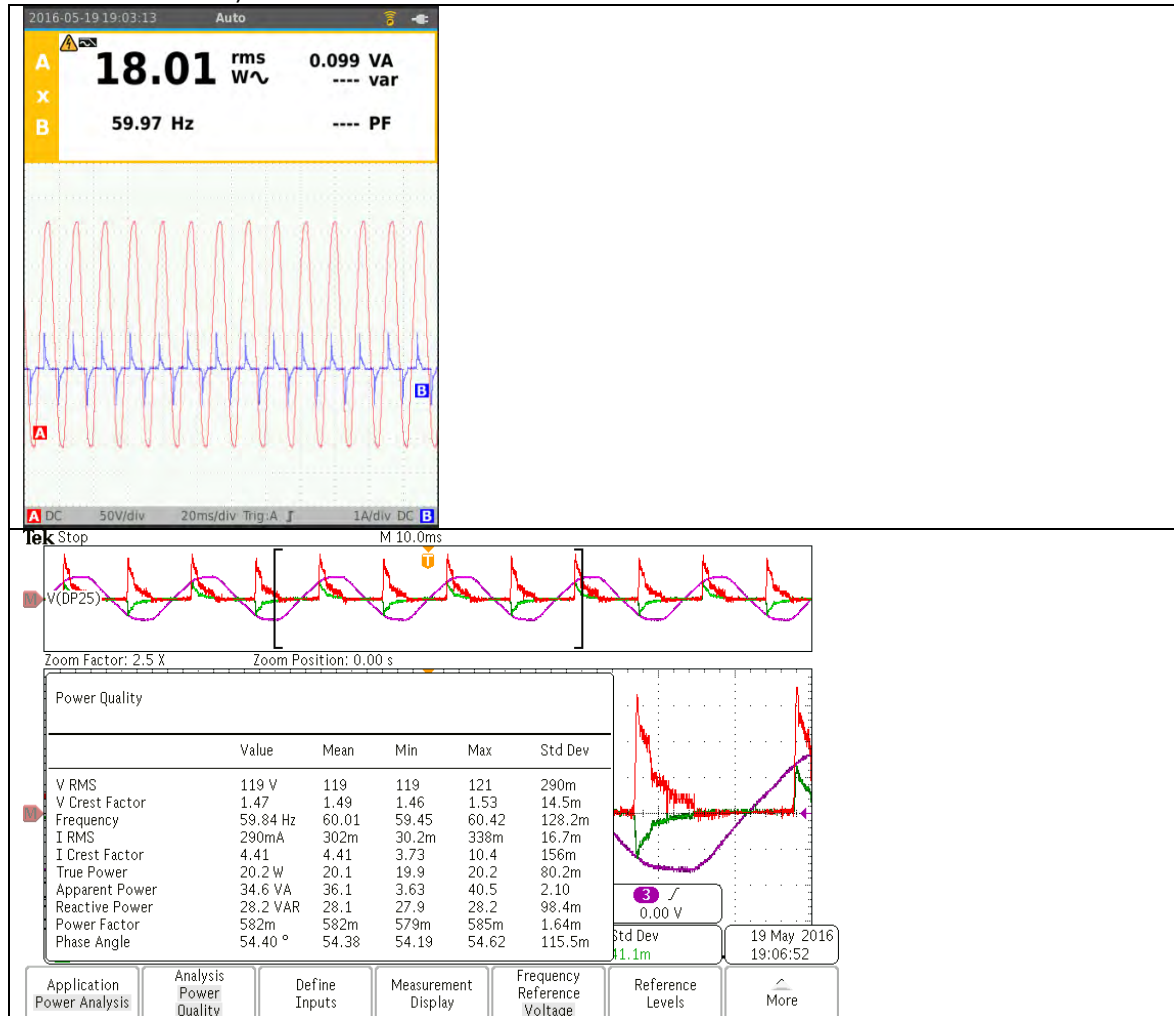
2016-05-19 19:03:13 Auto

A
x
B

18.01 rms W∿ 0.099 VA
---- var

59.97 Hz ---- PF

B
A

A DC 50V/div 20ms/div Trig:A 1A/div DC B

Tek Stop M 10.0ms

V(DP25)

Zoom Factor: 2.5 X Zoom Position: 0.00 s

Power Quality

| | Value | Mean | Min | Max | Std Dev |
|---|---|---|---|---|---|
| V RMS | 119 V | 119 | 119 | 121 | 290m |
| V Crest Factor | 1.47 | 1.49 | 1.46 | 1.53 | 14.5m |
| Frequency | 59.84 Hz | 60.01 | 59.45 | 60.42 | 128.2m |
| I RMS | 290mA | 302m | 30.2m | 338m | 16.7m |
| I Crest Factor | 4.41 | 4.41 | 3.73 | 10.4 | 156m |
| True Power | 20.2 W | 20.1 | 19.9 | 20.2 | 80.2m |
| Apparent Power | 34.6 VA | 36.1 | 3.63 | 40.5 | 2.10 |
| Reactive Power | 28.2 VAR | 28.1 | 27.9 | 28.2 | 98.4m |
| Power Factor | 582m | 582m | 579m | 585m | 1.64m |
| Phase Angle | 54.40 ° | 54.38 | 54.19 | 54.62 | 115.5m |

3
0.00 V

Std Dev
1.1m

19 May 2016
19:06:52

Application Power Analysis | Analysis Power Quality | Define Inputs | Measurement Display | Frequency Reference Voltage | Reference Levels | More